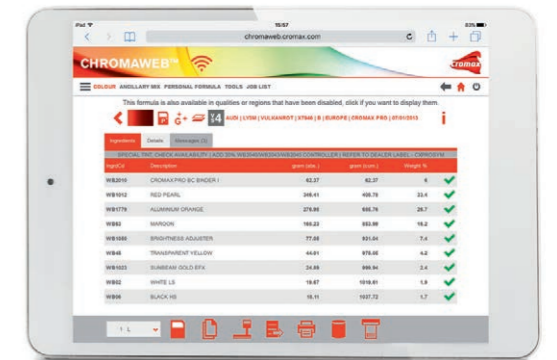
iPad 15:57 83%

chromaweb.cromax.com

CHROMAWEB™

Cromax

COLOUR ANCILLARY MIX PERSONAL FORMULA TOOLS JOB LIST

This formula is also available in qualities or regions that have been disabled, click if you want to display them.

14 AUDI | LY5M | VULKANROT | X7545 | B | EUROPE | CROMAX PRO | 07/01/2013

Ingredients Details Messages (1)

SPECIAL TINT. CHECK AVAILABILITY | ADD 20% WB2045/WB2040/WB2030 CONTROLLER | REFER TO DEALER LABEL | CAPACSYM

| IngrCd | Description | gram (abs.) | gram (cum.) | Weight % |
|---|---|---|---|---|
| WB2010 | CROMAX PRO BC BINDER I | 62.37 | 62.37 | 6 |
| WB1012 | RED PEARL | 348.41 | 400.78 | 33.4 |
| WB1779 | ALUMINIUM ORANGE | 278.95 | 685.76 | 26.7 |
| WB03 | MAROON | 160.23 | 853.99 | 15.2 |
| WB1080 | BRIGHTNESS ADJUSTER | 77.05 | 931.04 | 7.4 |
| WB45 | TRANSPARENT YELLOW | 44.01 | 975.05 | 4.2 |
| WB1023 | SUNBEAN GOLD EFX | 24.89 | 999.94 | 2.4 |
| WB02 | WHITE LS | 19.67 | 1019.61 | 1.9 |
| WB06 | BLACK HS | 18.11 | 1037.72 | 1.7 |

1 L